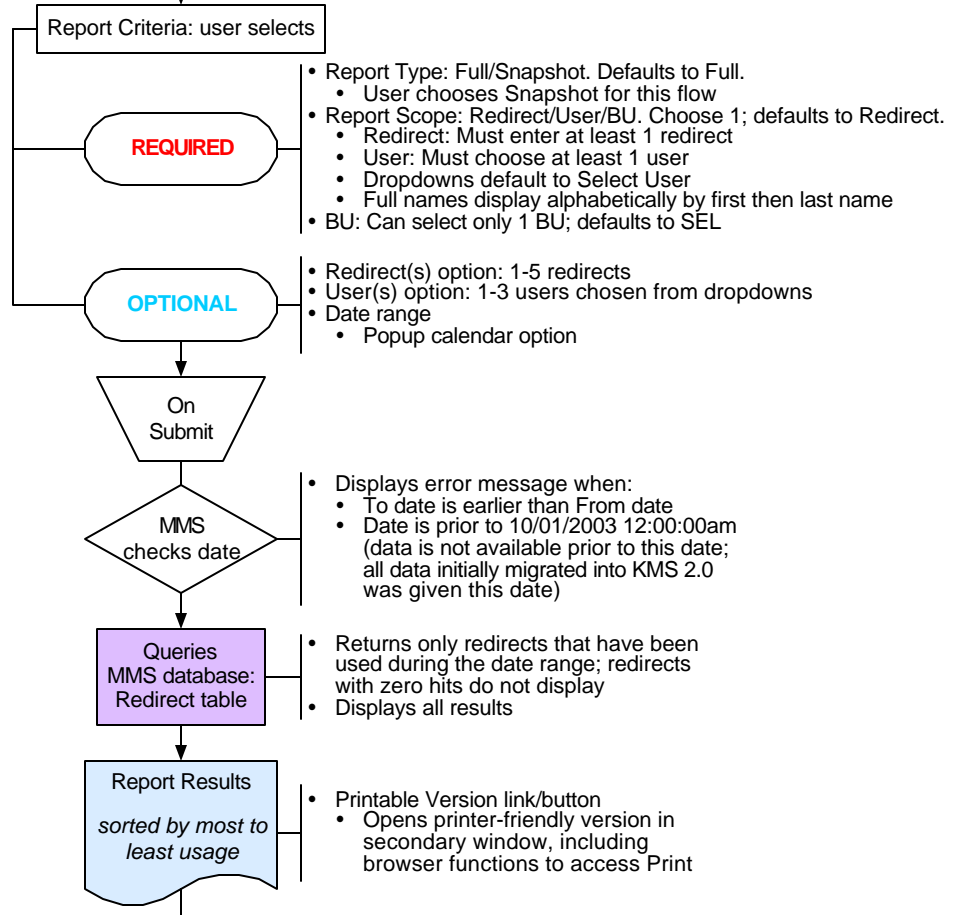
Report Criteria: user selects

REQUIRED

- Report Type: Full/Snapshot. Defaults to Full.
  - User chooses Snapshot for this flow
- Report Scope: Redirect/User/BU. Choose 1; defaults to Redirect.
  - Redirect: Must enter at least 1 redirect
  - User: Must choose at least 1 user
  - Dropdowns default to Select User
  - Full names display alphabetically by first then last name
- BU: Can select only 1 BU; defaults to SEL

OPTIONAL

- Redirect(s) option: 1-5 redirects
- User(s) option: 1-3 users chosen from dropdowns
- Date range
  - Popup calendar option

On Submit

MMS checks date

- Displays error message when:
  - To date is earlier than From date
  - Date is prior to 10/01/2003 12:00:00am (data is not available prior to this date; all data initially migrated into KMS 2.0 was given this date)

Queries MMS database: Redirect table

- Returns only redirects that have been used during the date range; redirects with zero hits do not display
- Displays all results

Report Results

sorted by most to least usage

- Printable Version link/button
  - Opens printer-friendly version in secondary window, including browser functions to access Print